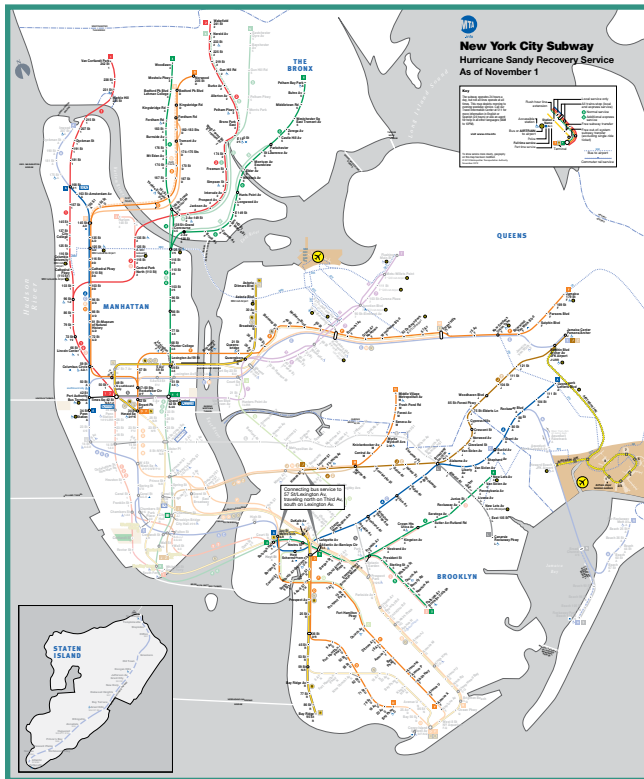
MTA

New York City Subway
Hurricane Sandy Recovery Service
As of November 1

THE BRONX

QUEENS

MANHATTAN

BROOKLYN

STATEN ISLAND

Connecting bus service to 57 St/Lexington Av, traveling north on Third Av, south on Lexington Av.

Key

Van Cortlandt Park 242 St

Woodlawn

Wakefield 241 St

Pelham Bay Park

Jamaica Center Parsons/Archer

Far Rockaway

Coney Island Stillwell Av

Bay Ridge 95 St

Canarsie Rockaway Pkwy

Lexington Av/59 St

Queensboro Plaza

Broadway Junction

Atlantic Av Barclays Ctr

Hudson River

Harlem River

East River

Long Island Sound